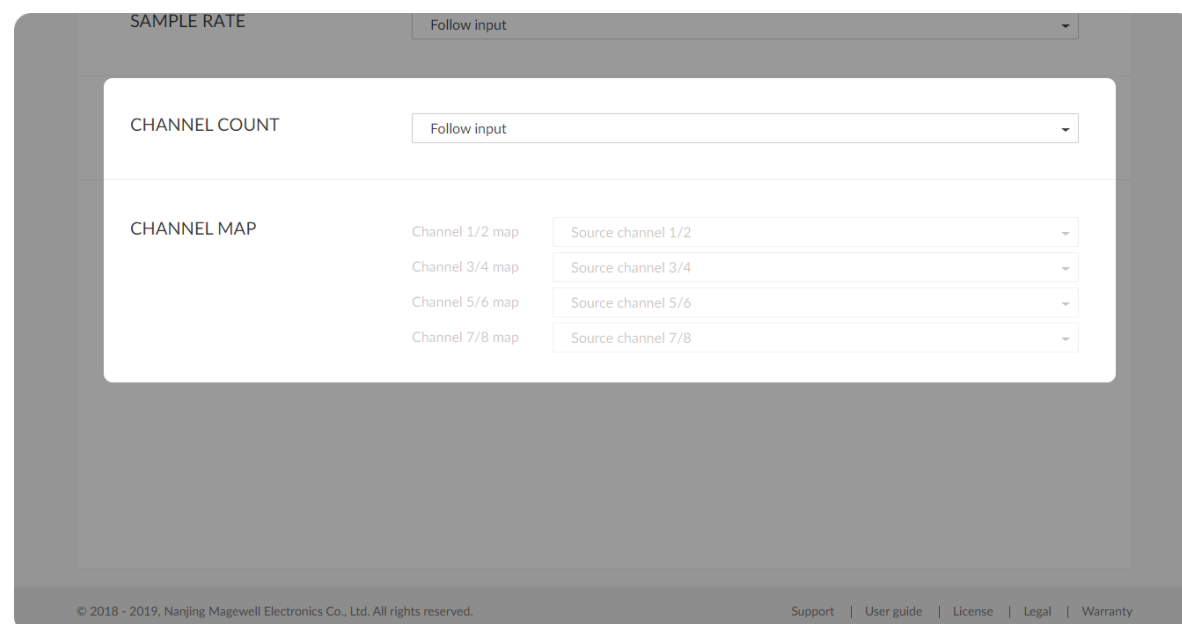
SAMPLE RATE
Follow input

CHANNEL COUNT
Follow input

CHANNEL MAP
Channel 1/2 map Source channel 1/2
Channel 3/4 map Source channel 3/4
Channel 5/6 map Source channel 5/6
Channel 7/8 map Source channel 7/8

© 2018 - 2019, Nanjing Magewell Electronics Co., Ltd. All rights reserved.
Support | User guide | License | Legal | Warranty